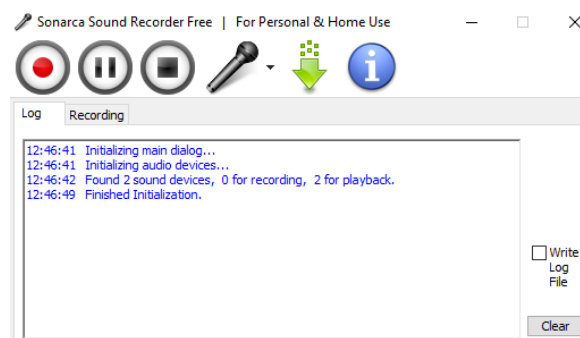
Sonarca Sound Recorder Free | For Personal & Home Use

Log Recording

12:46:41 Initializing main dialog...
12:46:41 Initializing audio devices...
12:46:42 Found 2 sound devices, 0 for recording, 2 for playback.
12:46:49 Finished Initialization.

Write Log File

Clear